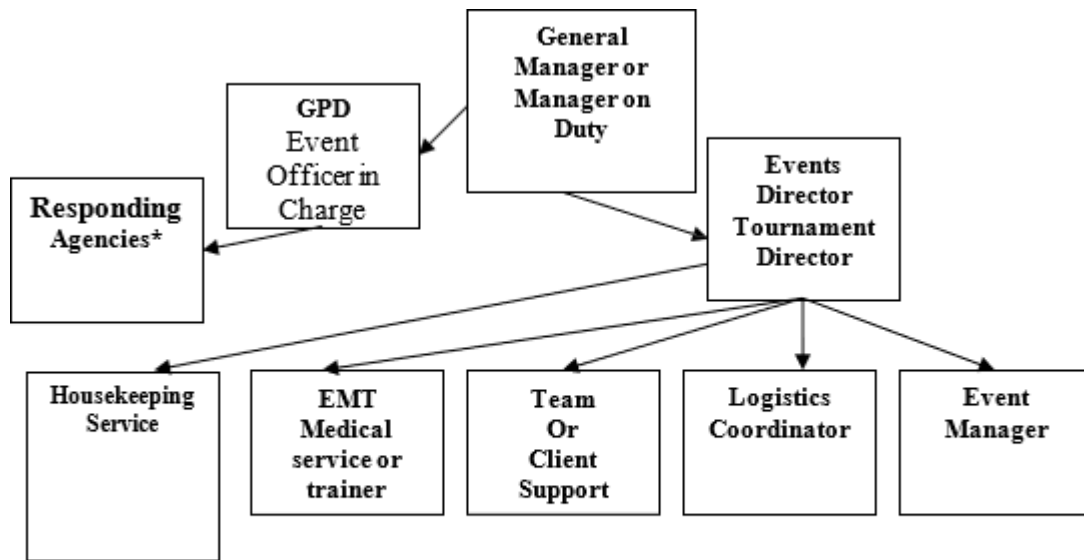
General Manager or Manager on Duty

GPD Event Officer in Charge

Responding Agencies*

Events Director Tournament Director

Housekeeping Service

EMT Medical service or trainer

Team Or Client Support

Logistics Coordinator

Event Manager